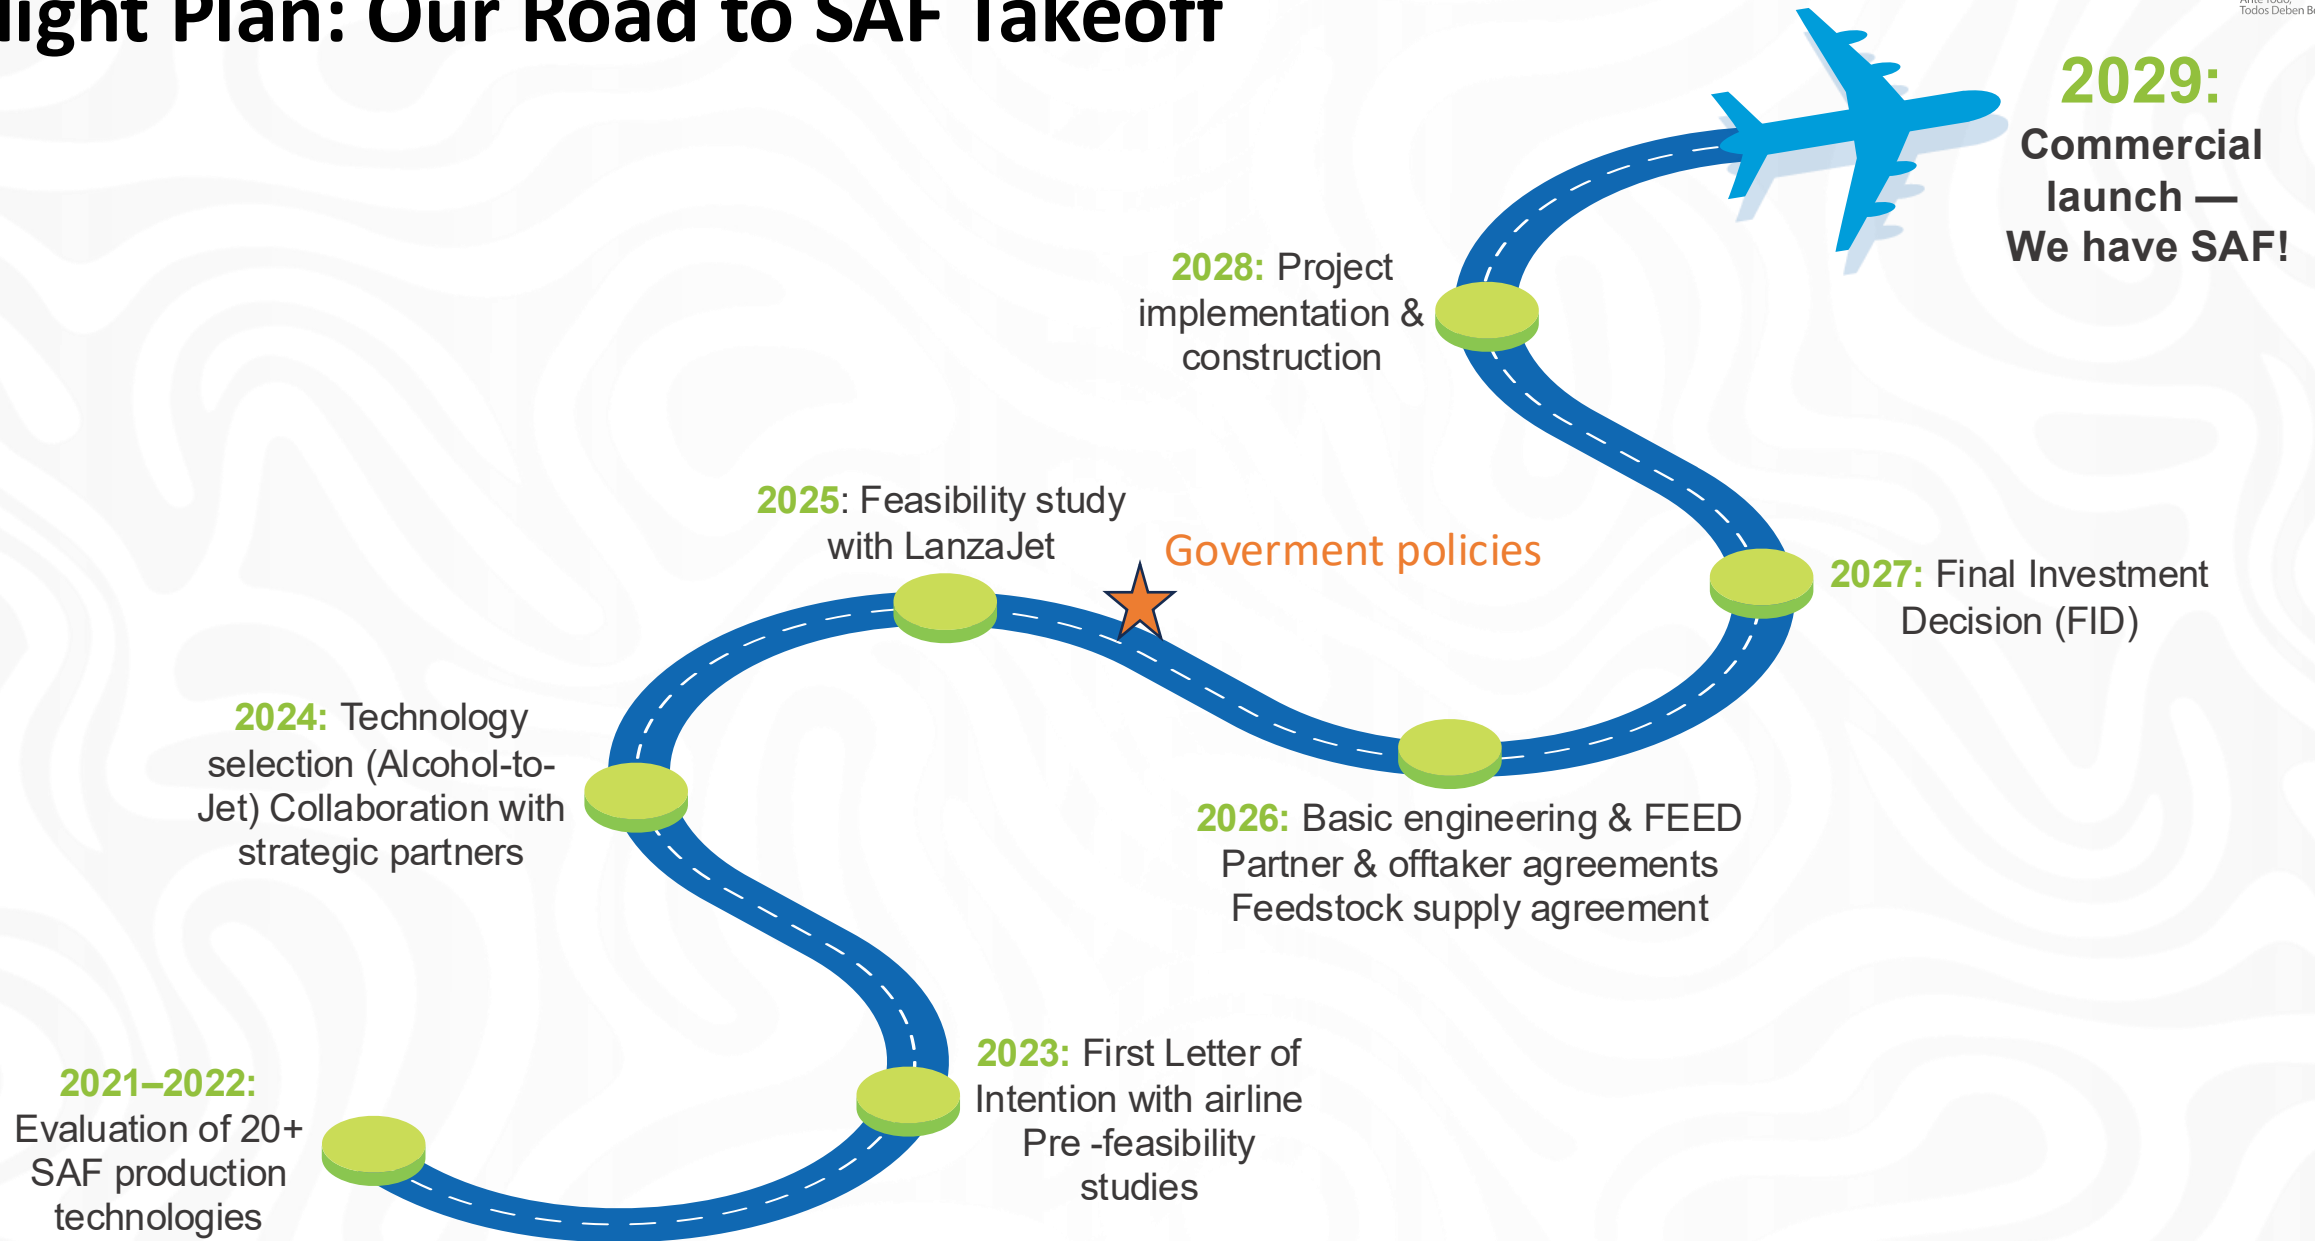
light Plan: Our Road to SAF Takeoff

Ante Todo, Todos Deben B

2029: Commercial launch — We have SAF!

2028: Project implementation & construction

2025: Feasibility study with LanzaJet

Goverment policies

2027: Final Investment Decision (FID)

2024: Technology selection (Alcohol-to-Jet) Collaboration with strategic partners

2026: Basic engineering & FEED Partner & offtaker agreements Feedstock supply agreement

2023: First Letter of Intention with airline Pre -feasibility studies

2021–2022: Evaluation of 20+ SAF production technologies